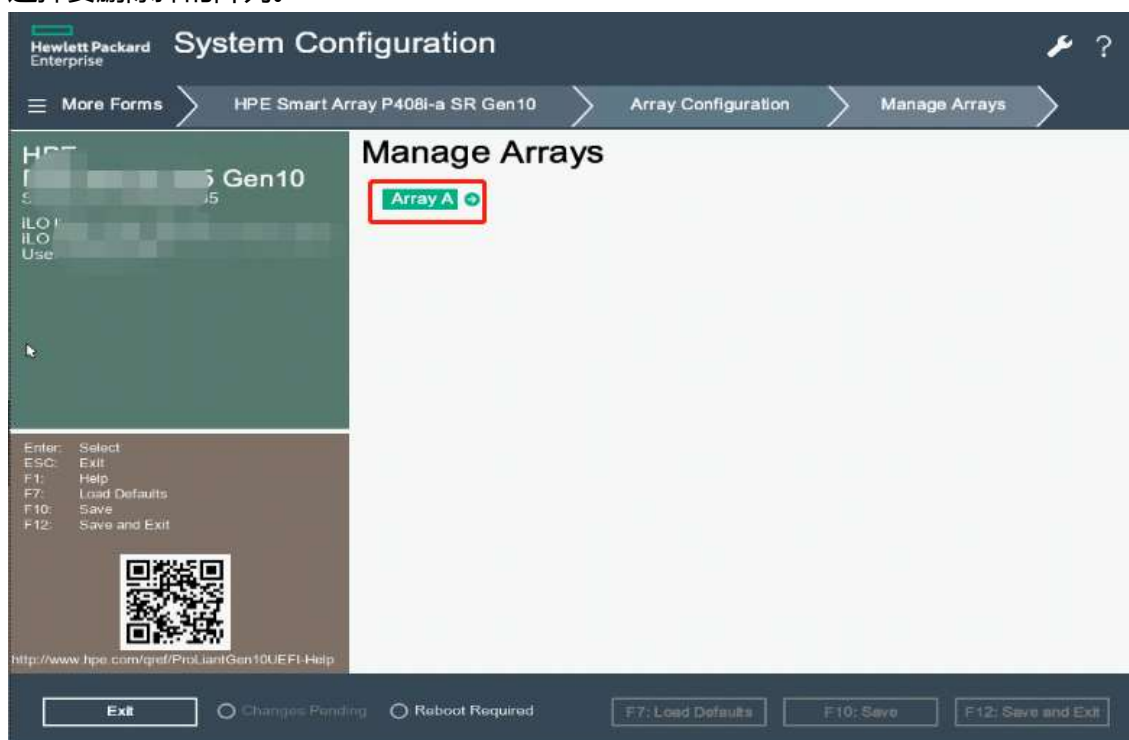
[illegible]

Hewlett Packard Enterprise System Configuration

? 

More Forms HPE Smart Array P408i-a SR Gen10 Array Configuration Manage Arrays

HP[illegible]
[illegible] Gen10
S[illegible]5
iLO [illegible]
iLO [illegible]
Use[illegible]

Manage Arrays

Array A

Enter: Select
ESC: Exit
F1: Help
F7: Load Defaults
F10: Save
F12: Save and Exit

http://www.hpe.com/qref/ProLiantGen10UEFI-Help

Exit
Changes Pending
Reboot Required
F7: Load Defaults
F10: Save
F12: Save and Exit